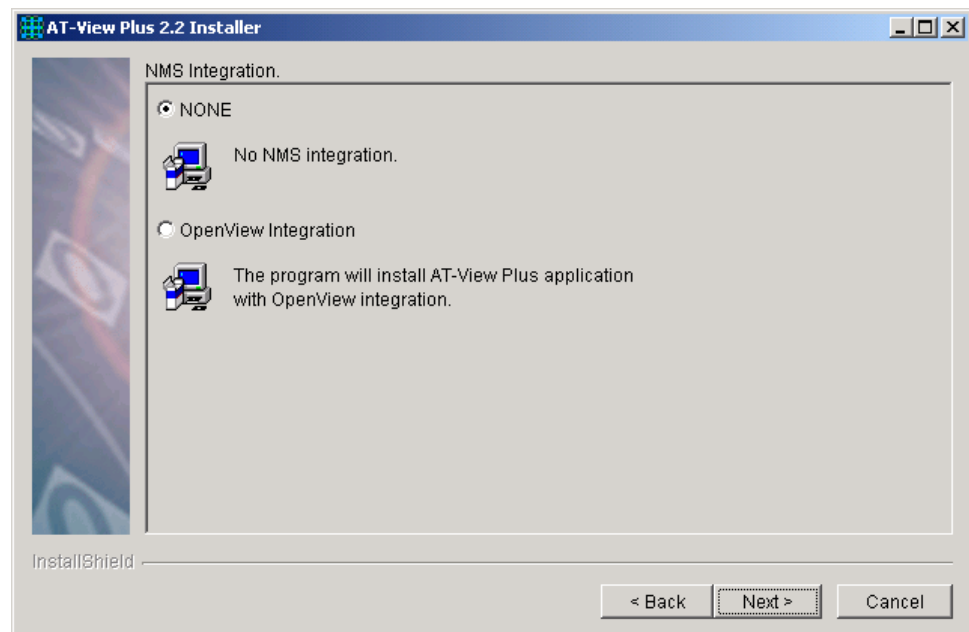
AT-View Plus 2.2 Installer

NMS Integration.

NONE

No NMS integration.

OpenView Integration

The program will install AT-View Plus application with OpenView integration.

InstallShield

< Back

Next >

Cancel